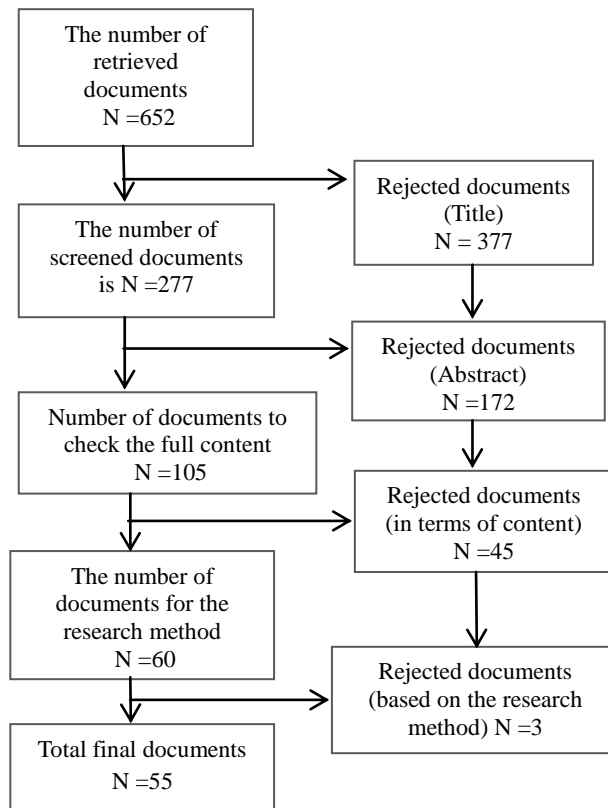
The number of retrieved documents
N =652

Rejected documents (Title)
N = 377

The number of screened documents is N =277

Rejected documents (Abstract)
N =172

Number of documents to check the full content
N =105

Rejected documents (in terms of content)
N =45

The number of documents for the research method
N =60

Rejected documents (based on the research method) N =3

Total final documents
N =55